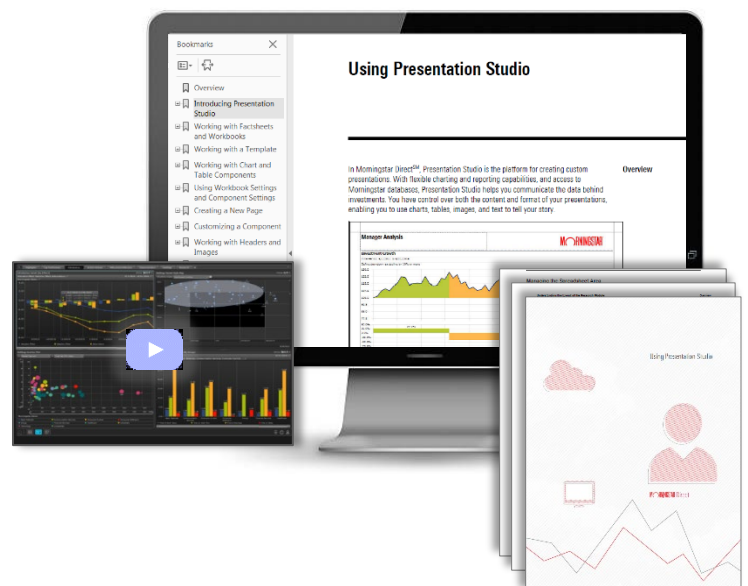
Bookmarks

Overview
Introducing Presentation Studio
Working with Factsheets and Workbooks
Working with a Template
Working with Chart and Table Components
Using Workbook Settings and Component Settings
Creating a New Page
Customizing a Component
Working with Headers and Images

Using Presentation Studio

In Morningstar Direct$^{SM}$, Presentation Studio is the platform for creating custom presentations. With flexible charting and reporting capabilities, and access to Morningstar databases, Presentation Studio helps you communicate the data behind investments. You have control over both the content and format of your presentations, enabling you to use charts, tables, images, and text to tell your story.

Overview

Manager Analysis

MORNINGSTAR

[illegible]

Using Presentation Studio

MORNINGSTAR Direct